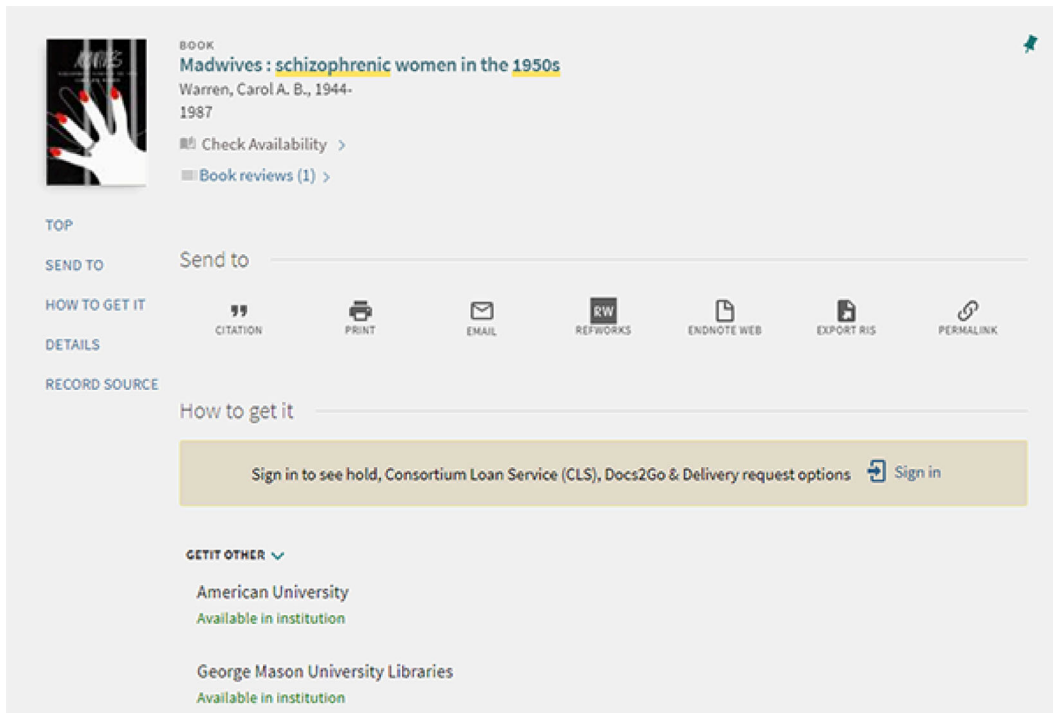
BOOK
Madwives : schizophrenic women in the 1950s
Warren, Carol A. B., 1944-
1987

Check Availability >

Book reviews (1) >

TOP
SEND TO
HOW TO GET IT
DETAILS
RECORD SOURCE

Send to

CITATION
PRINT
EMAIL
RW
REFWORKS
ENDNOTE WEB
EXPORT RIS
PERMALINK

How to get it

Sign in to see hold, Consortium Loan Service (CLS), Docs2Go & Delivery request options Sign in

GETIT OTHER

American University
Available in institution

George Mason University Libraries
Available in institution